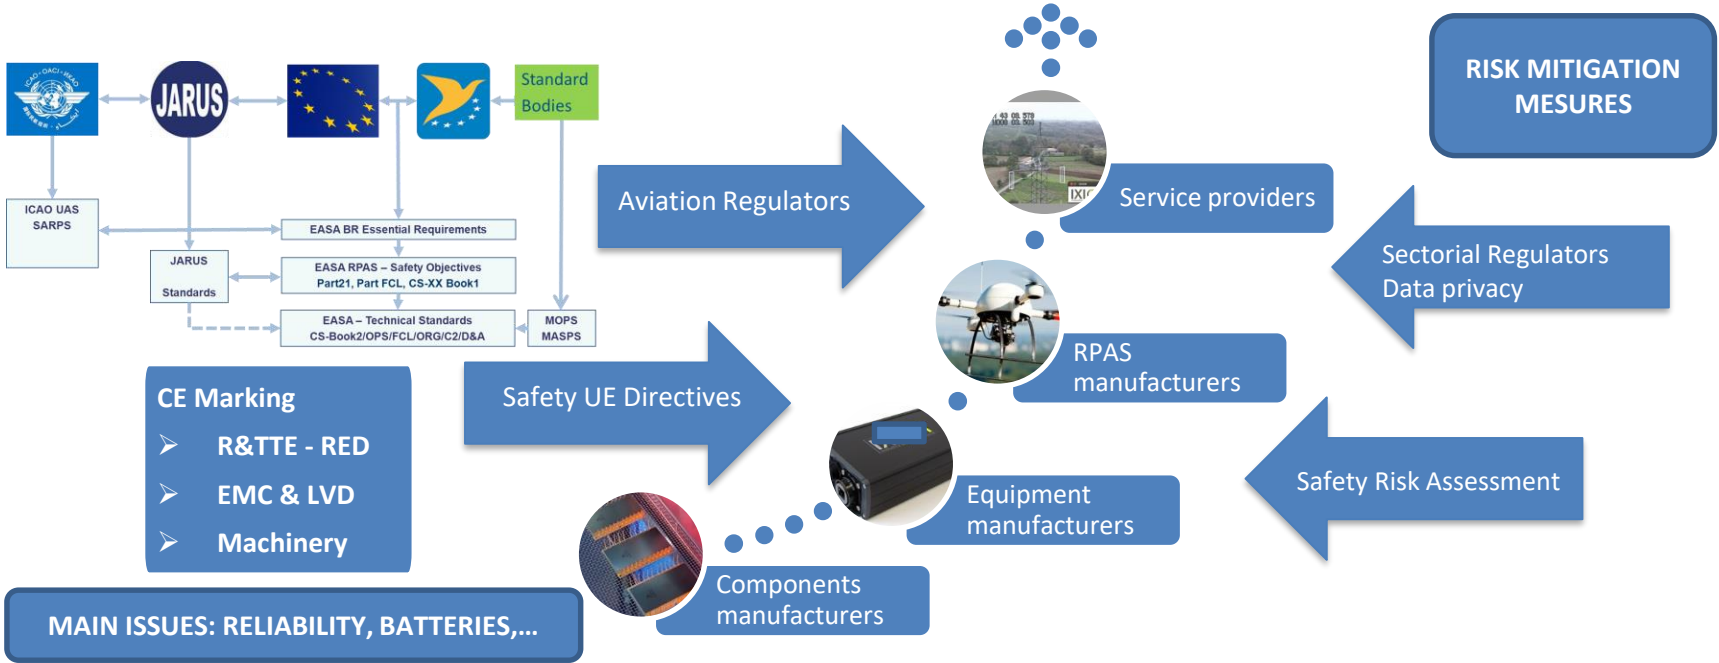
JARUS

Standard Bodies

ICAO UAS SARPS

EASA BR Essential Requirements

JARUS Standards

EASA RPAS – Safety Objectives Part21, Part FCL, CS-XX Book1

EASA – Technical Standards CS-Book2/OPS/FCL/ORG/C2/D&A

MOPS MASPS

Aviation Regulators

Service providers

RISK MITIGATION MESURES

Sectorial Regulators Data privacy

RPAS manufacturers

Safety UE Directives

CE Marking
➢ R&TTE - RED
➢ EMC & LVD
➢ Machinery

Equipment manufacturers

Safety Risk Assessment

Components manufacturers

MAIN ISSUES: RELIABILITY, BATTERIES,…